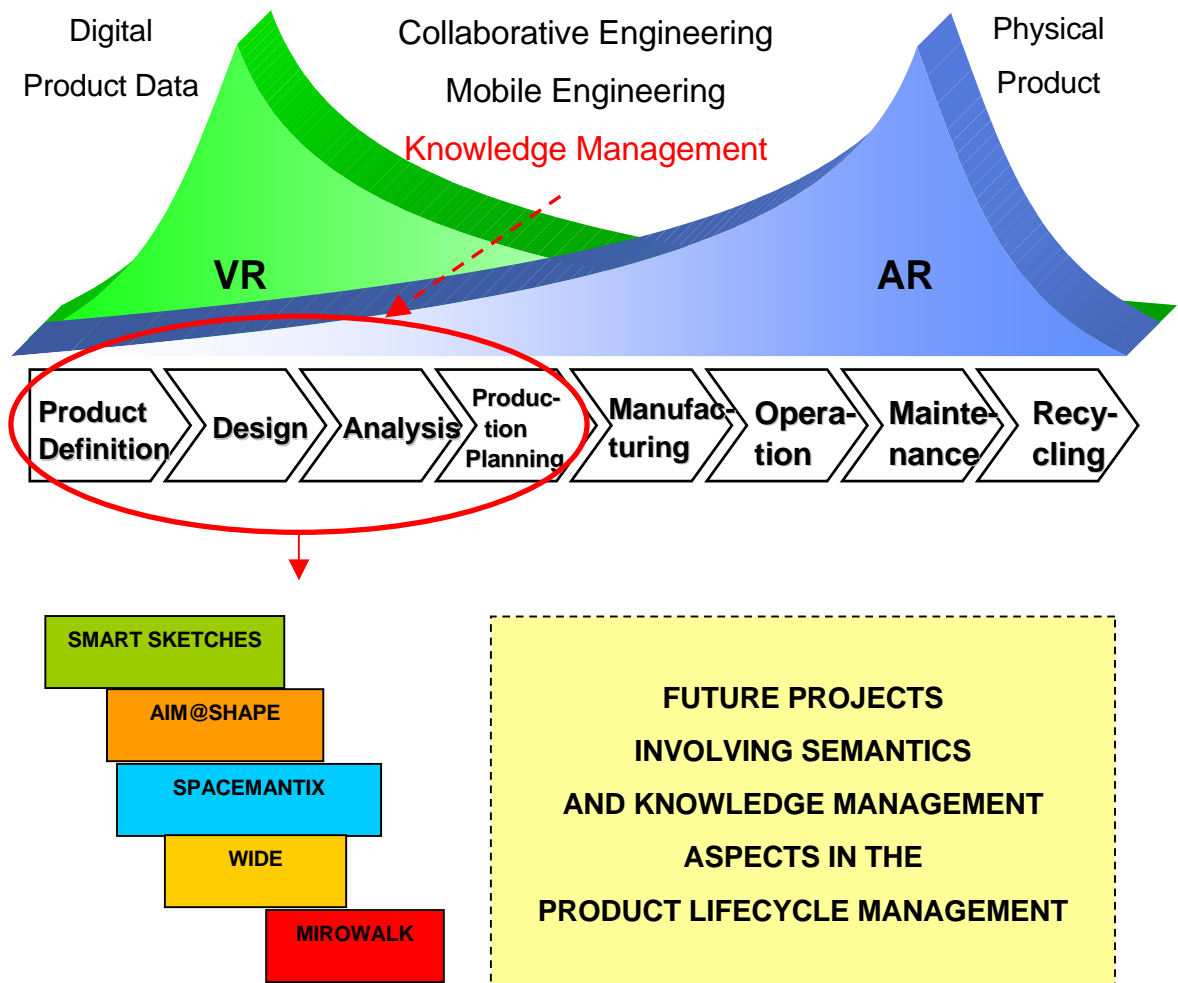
Digital Product Data

Collaborative Engineering

Mobile Engineering

Knowledge Management

Physical Product

VR

AR

Product Definition

Design

Analysis

Production Planning

Manufacturing

Operation

Maintenance

Recycling

SMART SKETCHES

AIM@SHAPE

SPACEMANTIX

WIDE

MIROWALK

FUTURE PROJECTS INVOLVING SEMANTICS AND KNOWLEDGE MANAGEMENT ASPECTS IN THE PRODUCT LIFECYCLE MANAGEMENT